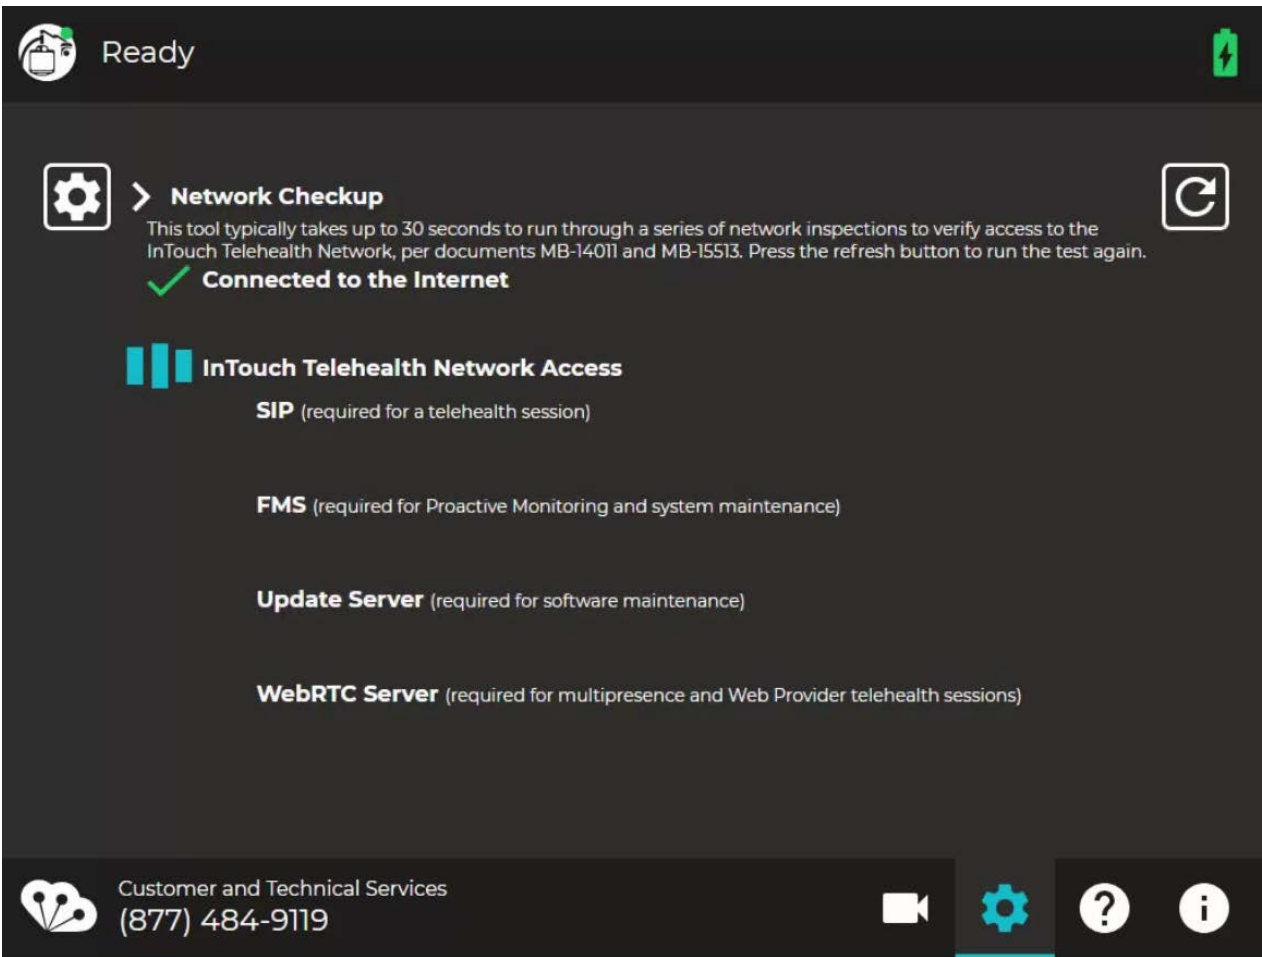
Ready

Network Checkup

This tool typically takes up to 30 seconds to run through a series of network inspections to verify access to the InTouch Telehealth Network, per documents MB-14011 and MB-15513. Press the refresh button to run the test again.

Connected to the Internet

InTouch Telehealth Network Access

SIP (required for a telehealth session)

FMS (required for Proactive Monitoring and system maintenance)

Update Server (required for software maintenance)

WebRTC Server (required for multipresence and Web Provider telehealth sessions)

Customer and Technical Services
(877) 484-9119